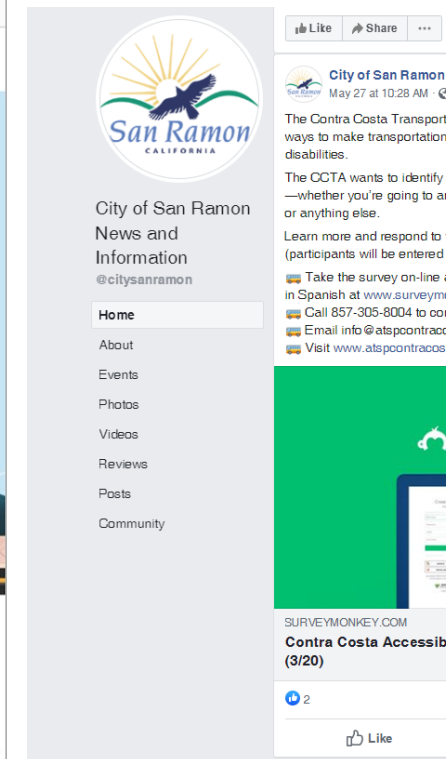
San Ramon
CALIFORNIA

City of San Ramon News and Information
@citysanramon

Home
About
Events
Photos
Videos
Reviews
Posts
Community

Like
Share
···

San Ramon
City of San Ramon
May 27 at 10:28 AM ·

The Contra Costa Transport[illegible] ways to make transportation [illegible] disabilities.

The CCTA wants to identify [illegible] —whether you're going to a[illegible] or anything else.

Learn more and respond to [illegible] (participants will be entered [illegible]

🚃 Take the survey on-line a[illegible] in Spanish at www.surveymo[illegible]
🚃 Call 857-305-8004 to co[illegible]
🚃 Email info@atspcontrac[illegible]
🚃 Visit www.atspcontracos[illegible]

SURVEYMONKEY.COM
Contra Costa Accessib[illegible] (3/20)

2

Like